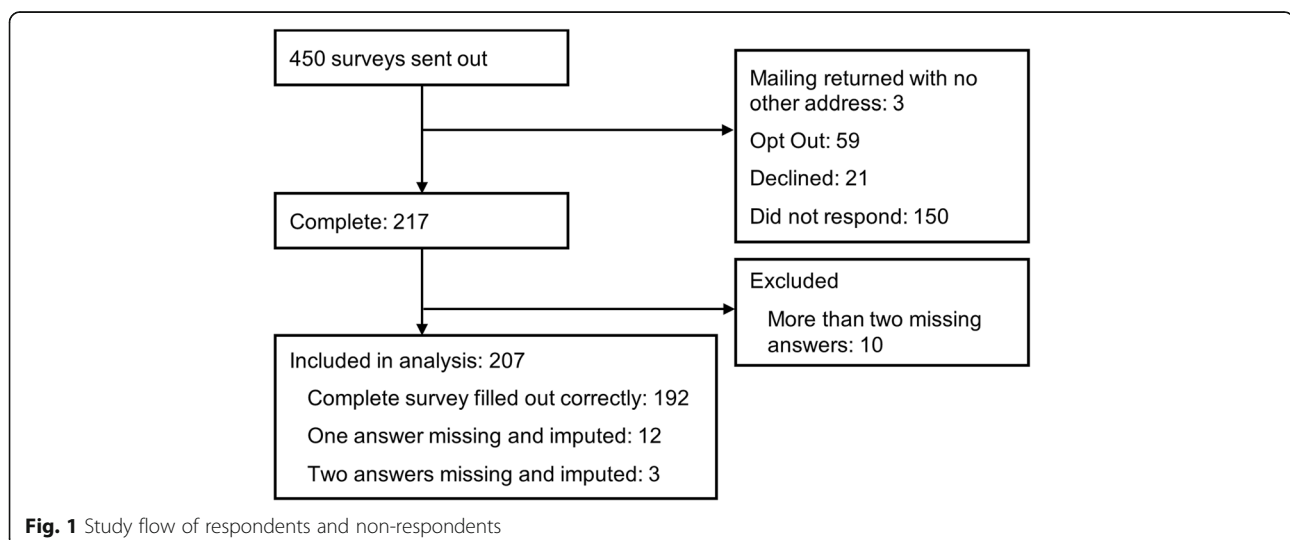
450 surveys sent out

Mailing returned with no other address: 3

Opt Out: 59

Declined: 21

Did not respond: 150

Complete: 217

Excluded

More than two missing answers: 10

Included in analysis: 207

Complete survey filled out correctly: 192

One answer missing and imputed: 12

Two answers missing and imputed: 3

Fig. 1 Study flow of respondents and non-respondents